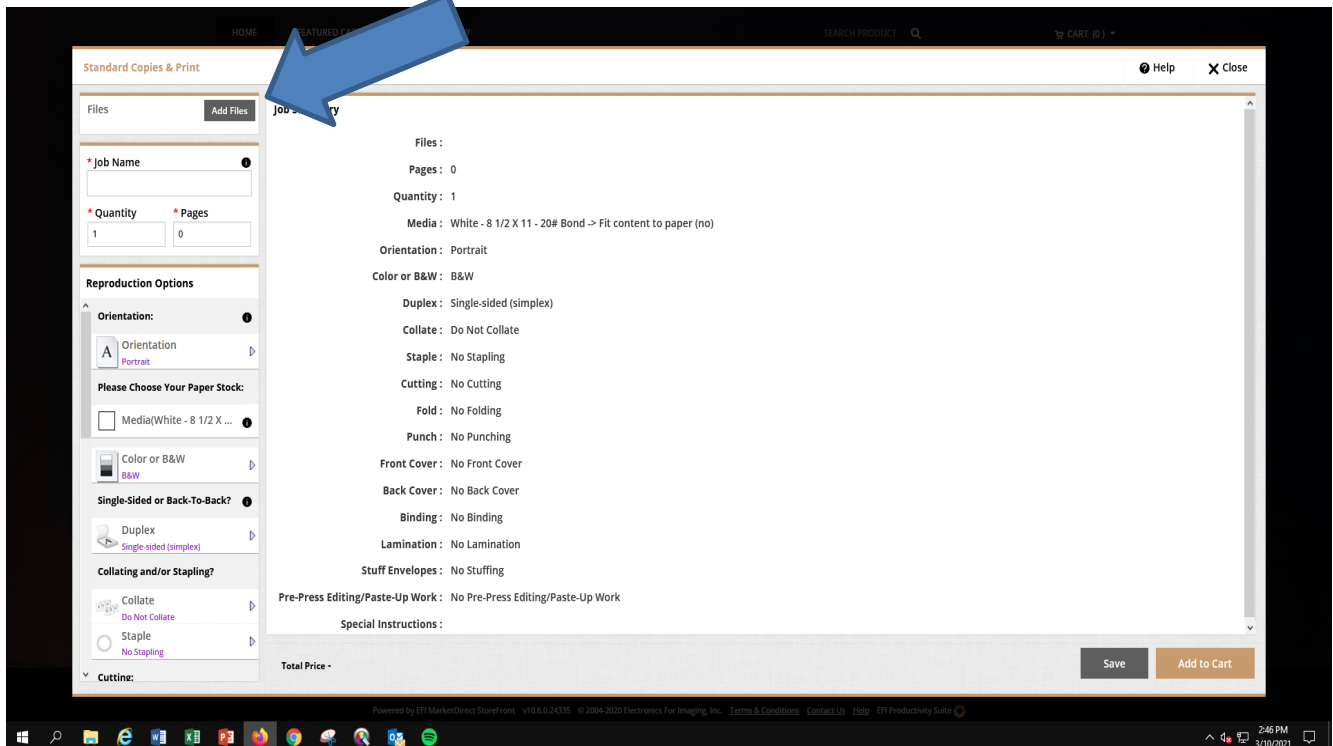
HOME FEATURED CA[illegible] SEARCH PRODUCT CART (0)

Standard Copies & Print

Help Close

Files Add Files

* Job Name

* Quantity 1 * Pages 0

Reproduction Options

Orientation:

Orientation
Portrait

Please Choose Your Paper Stock:

Media(White - 8 1/2 X ...

Color or B&W
B&W

Single-Sided or Back-To-Back?

Duplex
Single-sided (simplex)

Collating and/or Stapling?

Collate
Do Not Collate

Staple
No Stapling

Cutting:

Job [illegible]y

Files :
Pages : 0
Quantity : 1
Media : White - 8 1/2 X 11 - 20# Bond -> Fit content to paper (no)
Orientation : Portrait
Color or B&W : B&W
Duplex : Single-sided (simplex)
Collate : Do Not Collate
Staple : No Stapling
Cutting : No Cutting
Fold : No Folding
Punch : No Punching
Front Cover : No Front Cover
Back Cover : No Back Cover
Binding : No Binding
Lamination : No Lamination
Stuff Envelopes : No Stuffing
Pre-Press Editing/Paste-Up Work : No Pre-Press Editing/Paste-Up Work
Special Instructions :

Total Price -

Save Add to Cart

Powered by EFI MarketDirect StoreFront v10.6.0.24335 © 2004-2020 Electronics For Imaging, Inc. Terms & Conditions Contact Us Help EFI Productivity Suite

2:46 PM
3/10/2021